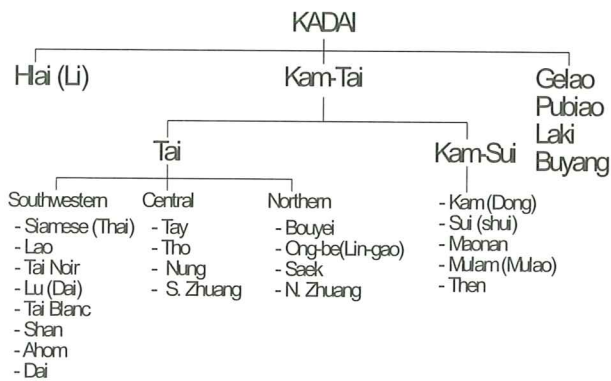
KADAI

Hlai (Li)

Kam-Tai

Gelao
Pubiao
Laki
Buyang

Tai

Kam-Sui

Southwestern
- Siamese (Thai)
- Lao
- Tai Noir
- Lu (Dai)
- Tai Blanc
- Shan
- Ahom
- Dai

Central
- Tay
- Tho
- Nung
- S. Zhuang

Northern
- Bouyei
- Ong-be(Lin-gao)
- Saek
- N. Zhuang

- Kam (Dong)
- Sui (shui)
- Maonan
- Mulam (Mulao)
- Then